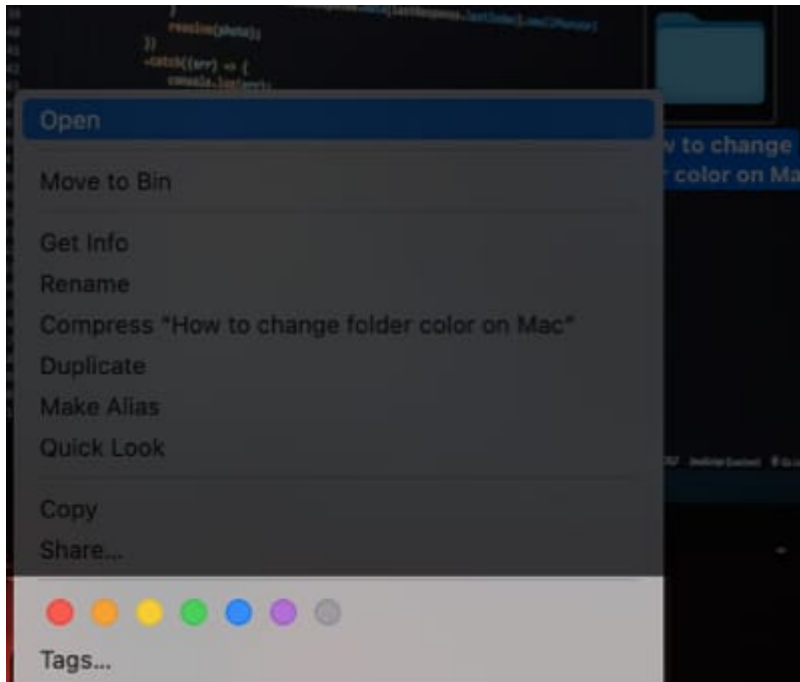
resolve(photo);
})
.catch((err) => {
console.log(err);

Open

Move to Bin

Get Info
Rename
Compress "How to change folder color on Mac"
Duplicate
Make Alias
Quick Look

Copy
Share...

Tags...

w to change
r color on Ma